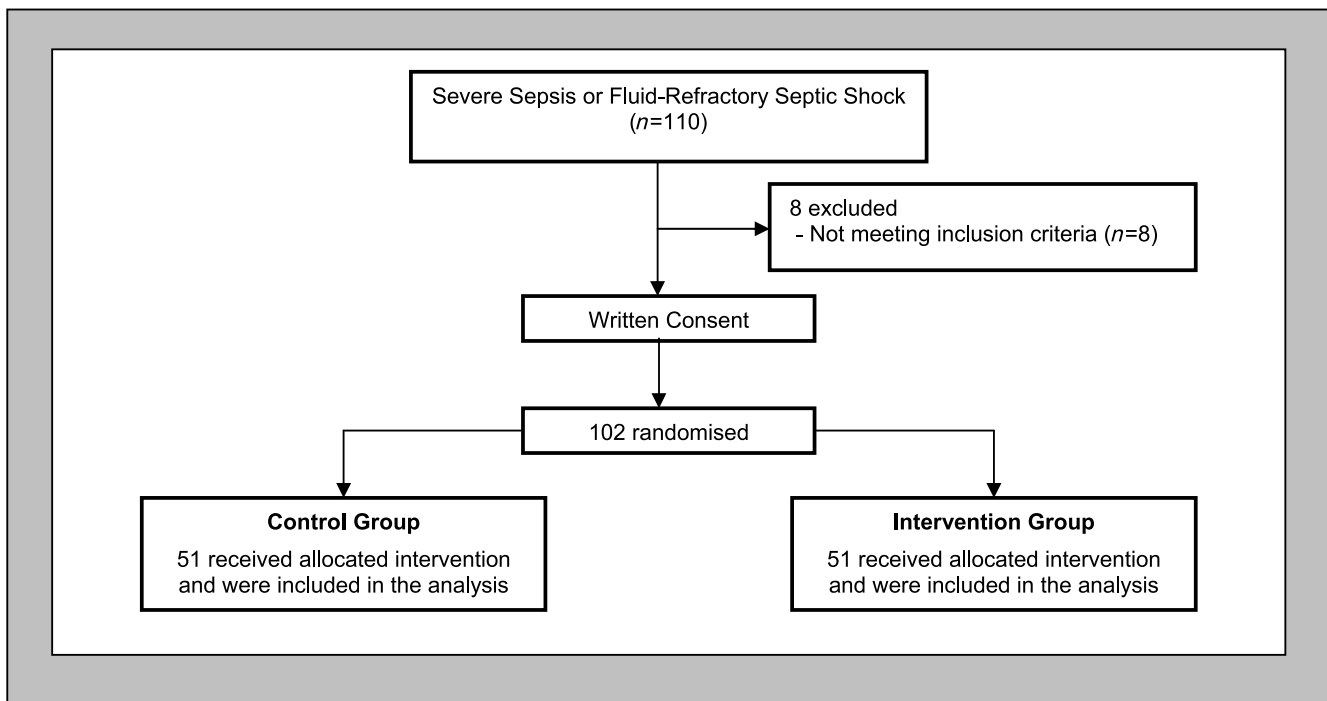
Severe Sepsis or Fluid-Refractory Septic Shock
($n$=110)

8 excluded
- Not meeting inclusion criteria ($n$=8)

Written Consent

102 randomised

**Control Group**
51 received allocated intervention and were included in the analysis

**Intervention Group**
51 received allocated intervention and were included in the analysis